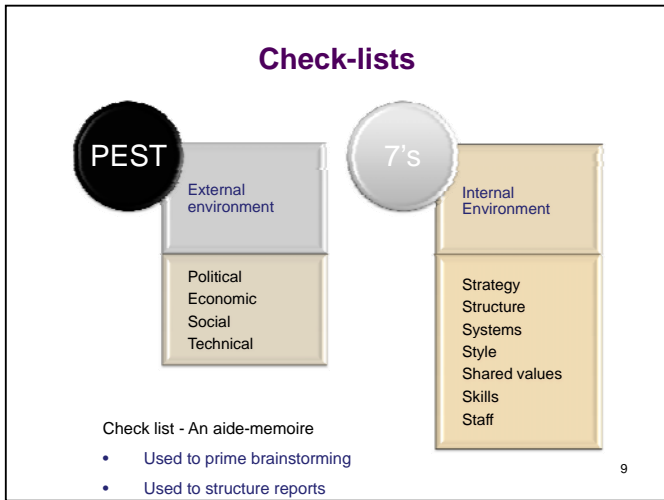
Check-lists

PEST

External environment

Political
Economic
Social
Technical

7's

Internal Environment

Strategy
Structure
Systems
Style
Shared values
Skills
Staff

Check list - An aide-memoire

- Used to prime brainstorming
- Used to structure reports

9